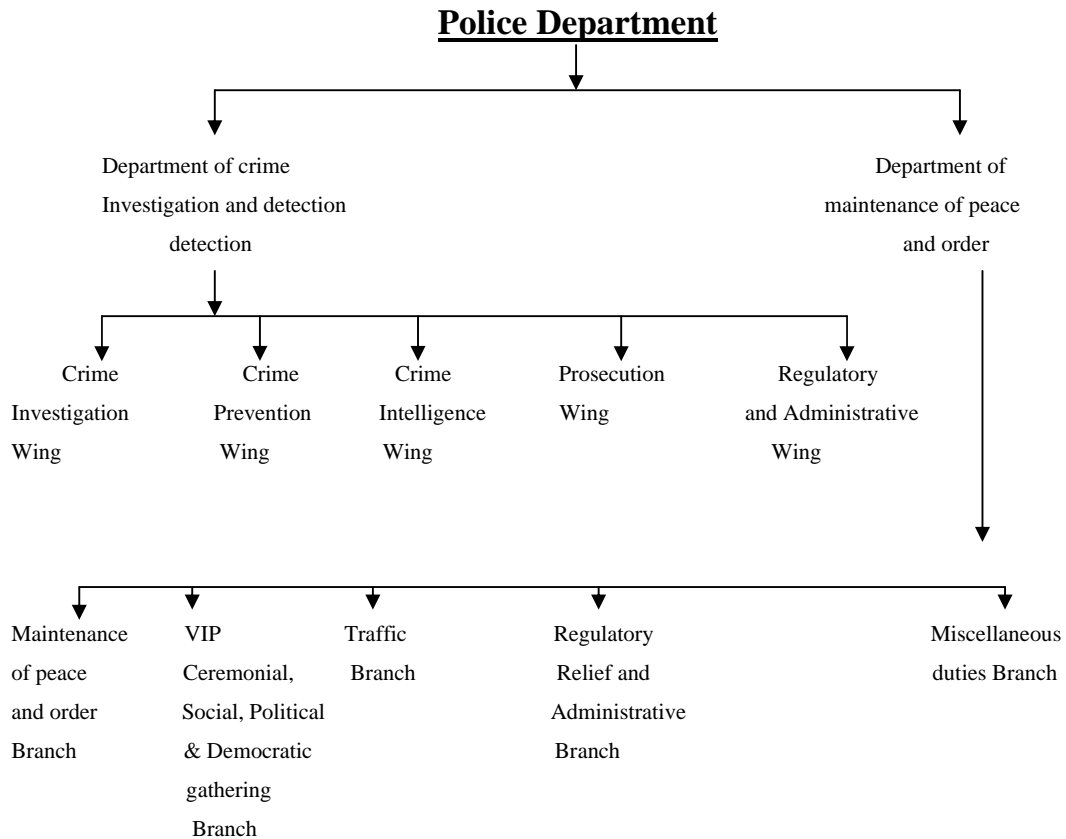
Police Department

Department of crime Investigation and detection detection

Department of maintenance of peace and order

Crime Investigation Wing

Crime Prevention Wing

Crime Intelligence Wing

Prosecution Wing

Regulatory and Administrative Wing

Maintenance of peace and order Branch

VIP Ceremonial, Social, Political & Democratic gathering Branch

Traffic Branch

Regulatory Relief and Administrative Branch

Miscellaneous duties Branch